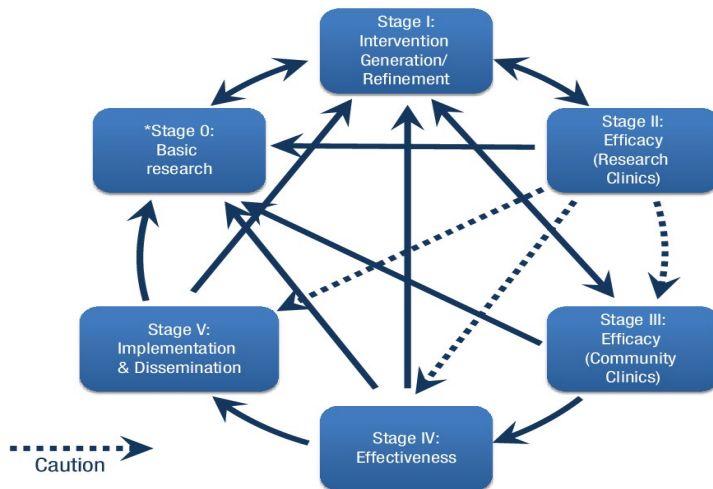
Stage I: Intervention Generation/ Refinement

*Stage 0: Basic research

Stage II: Efficacy (Research Clinics)

Stage III: Efficacy (Community Clinics)

Stage IV: Effectiveness

Stage V: Implementation & Dissemination

Caution